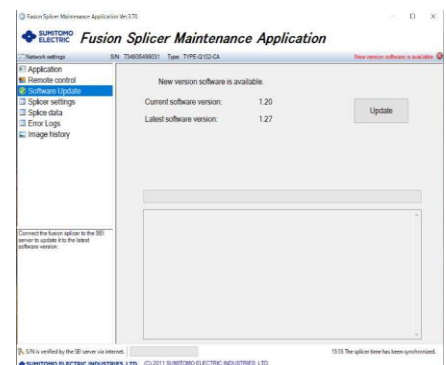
Fusion Splicer Maintenance Application Ver.3.70

SUMITOMO ELECTRIC Fusion Splicer Maintenance Application

Network settings S/N 734935499031 Type TYPE-Q102-CA New version software is available.

Application
Remote control
Software Update
Splicer settings
Splice data
Error Logs
Image history

New version software is available.

Current software version: 1.20

Latest software version: 1.27

Update

Connect the fusion splicer to the SEI server to update it to the latest software version.

S/N is verified by the SEI server via internet.

15:55 The splicer time has been synchronized.

SUMITOMO ELECTRIC INDUSTRIES, LTD. (C) 2011 SUMITOMO ELECTRIC INDUSTRIES, LTD.